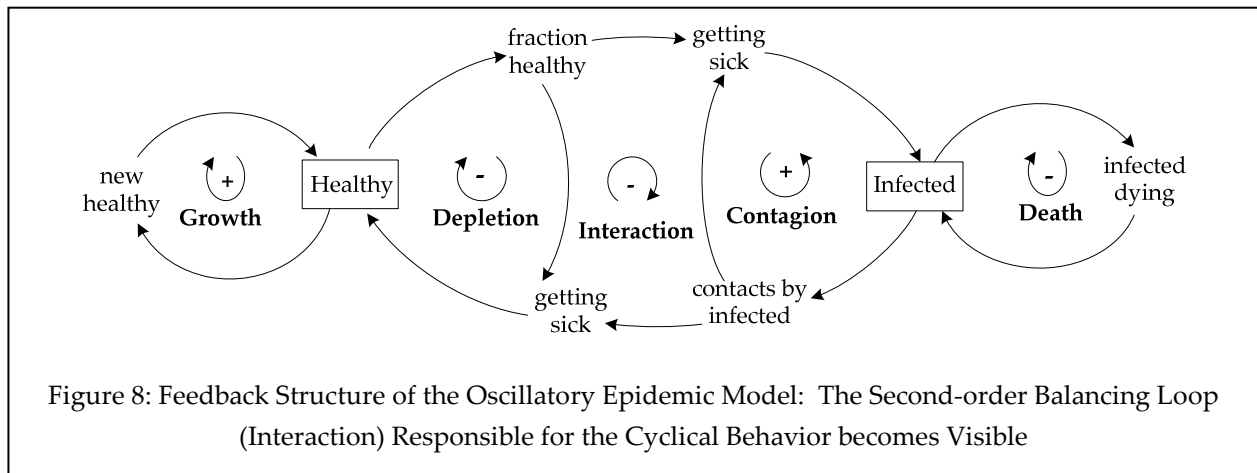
fraction healthy

getting sick

new healthy

+

Growth

Healthy

-

Depletion

-

Interaction

+

Contagion

Infected

-

Death

infected dying

getting sick

contacts by infected

Figure 8: Feedback Structure of the Oscillatory Epidemic Model: The Second-order Balancing Loop (Interaction) Responsible for the Cyclical Behavior becomes Visible